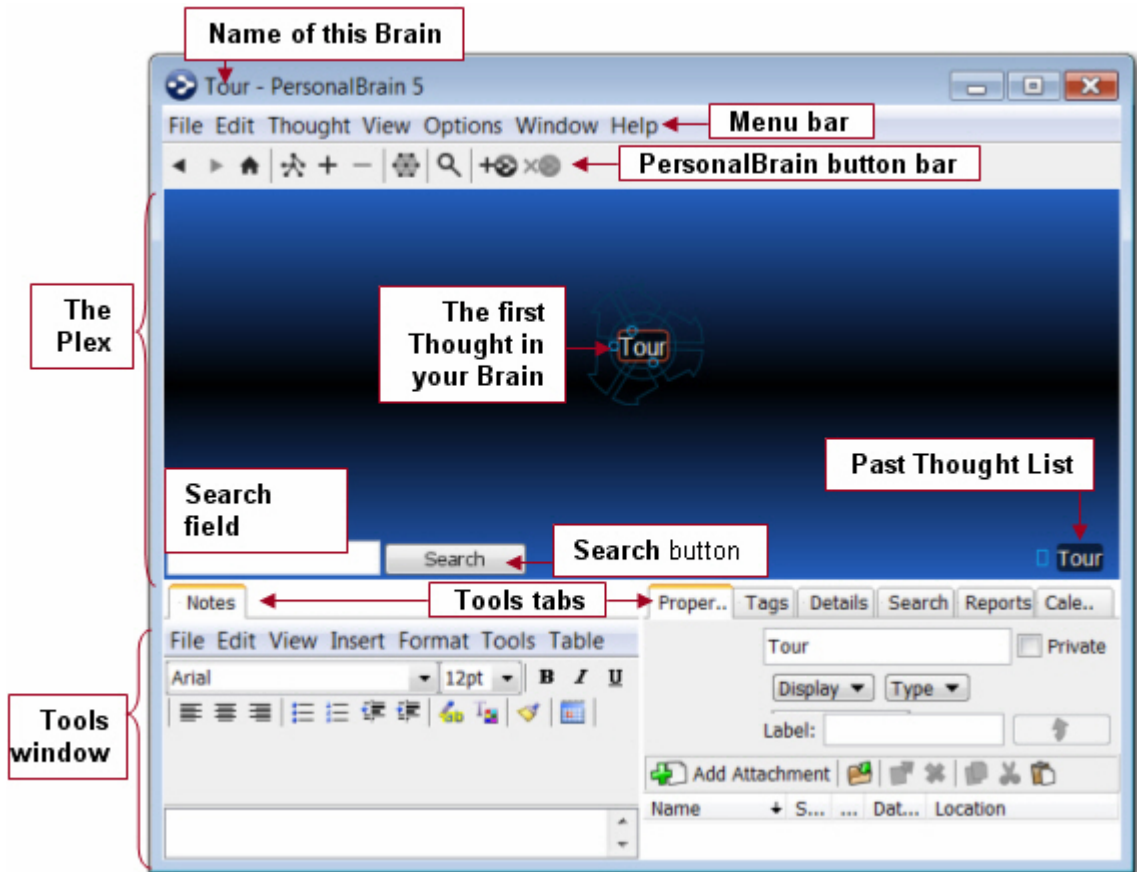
Name of this Brain

Tour - PersonalBrain 5

File Edit Thought View Options Window Help

Menu bar

PersonalBrain button bar

The Plex

The first Thought in your Brain

Tour

Past Thought List

Search field

Search

Search button

Tour

Notes

Tools tabs

Proper.. Tags Details Search Reports Cale..

File Edit View Insert Format Tools Table

Arial 12pt B I U

Tour

Private

Display ▼ Type ▼

Label:

Add Attachment

Name S... ... Dat... Location

Tools window